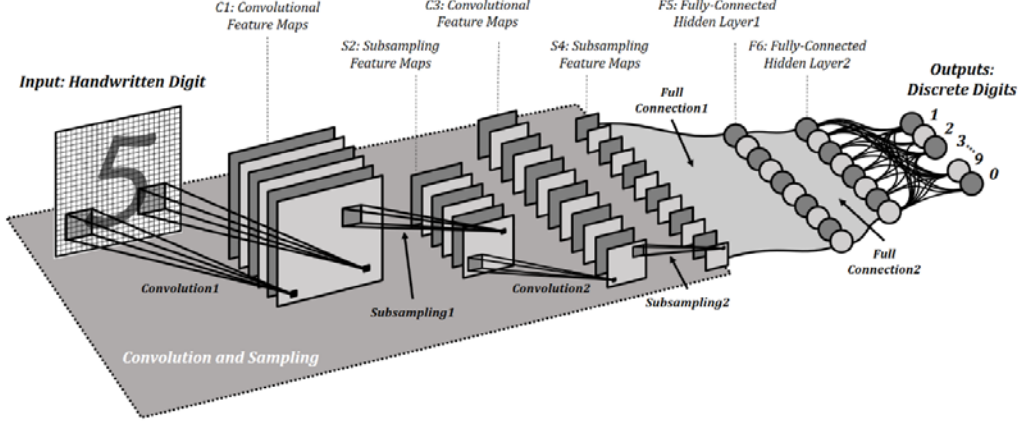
C1: Convolutional Feature Maps

C3: Convolutional Feature Maps

F5: Fully-Connected Hidden Layer1

S2: Subsampling Feature Maps

S4: Subsampling Feature Maps

F6: Fully-Connected Hidden Layer2

Input: Handwritten Digit

Outputs: Discrete Digits

5

Full Connection1

1

2

3...9

0

Full Connection2

Convolution1

Subsampling1

Convolution2

Subsampling2

Convolution and Sampling